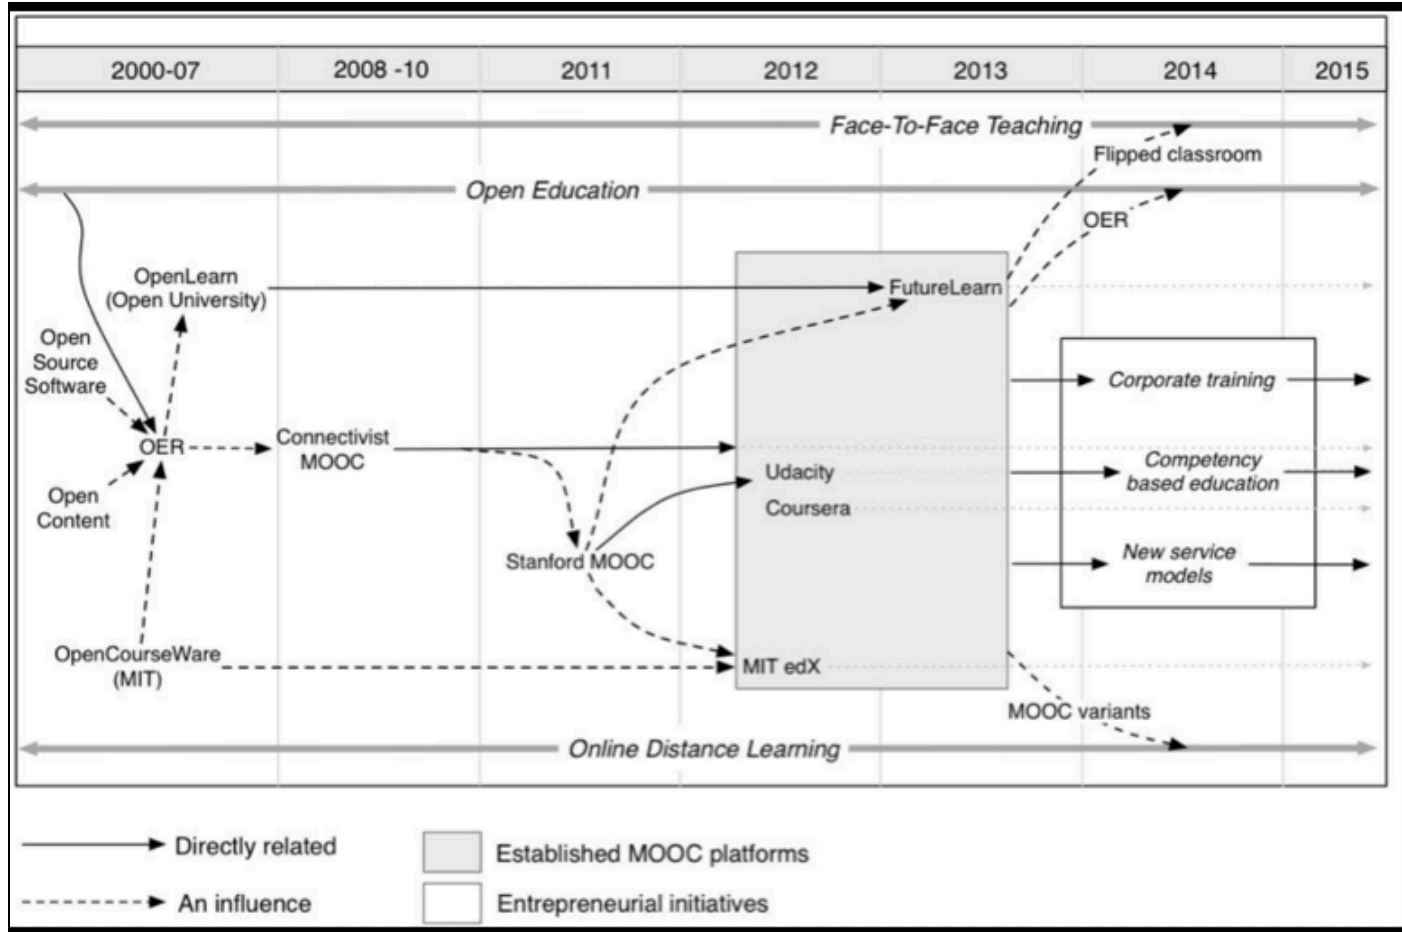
| 2000-07 | 2008 -10 | 2011 | 2012 | 2013 | 2014 | 2015 |
|---|---|---|---|---|---|---|

Face-To-Face Teaching

Flipped classroom

Open Education

OER

OpenLearn (Open University)

FutureLearn

Open Source Software

Corporate training

OER

Connectivist MOOC

Udacity

Competency based education

Open Content

Coursera

Stanford MOOC

New service models

OpenCourseWare (MIT)

MIT edX

MOOC variants

Online Distance Learning

Directly related

An influence

Established MOOC platforms

Entrepreneurial initiatives